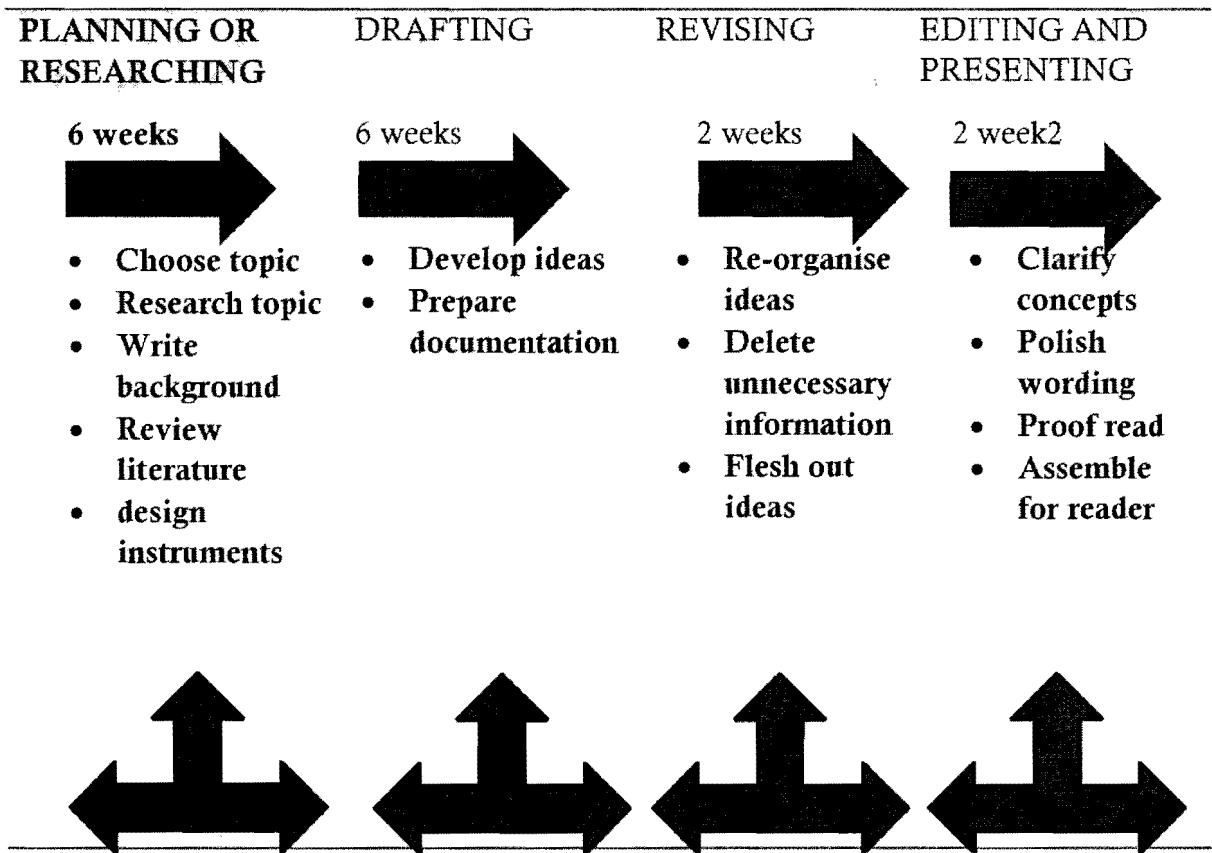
PLANNING OR RESEARCHING

6 weeks

- Choose topic
- Research topic
- Write background
- Review literature
- design instruments

DRAFTING

6 weeks

- Develop ideas
- Prepare documentation

REVISING

2 weeks

- Re-organise ideas
- Delete unnecessary information
- Flesh out ideas

EDITING AND PRESENTING

2 week2

- Clarify concepts
- Polish wording
- Proof read
- Assemble for reader